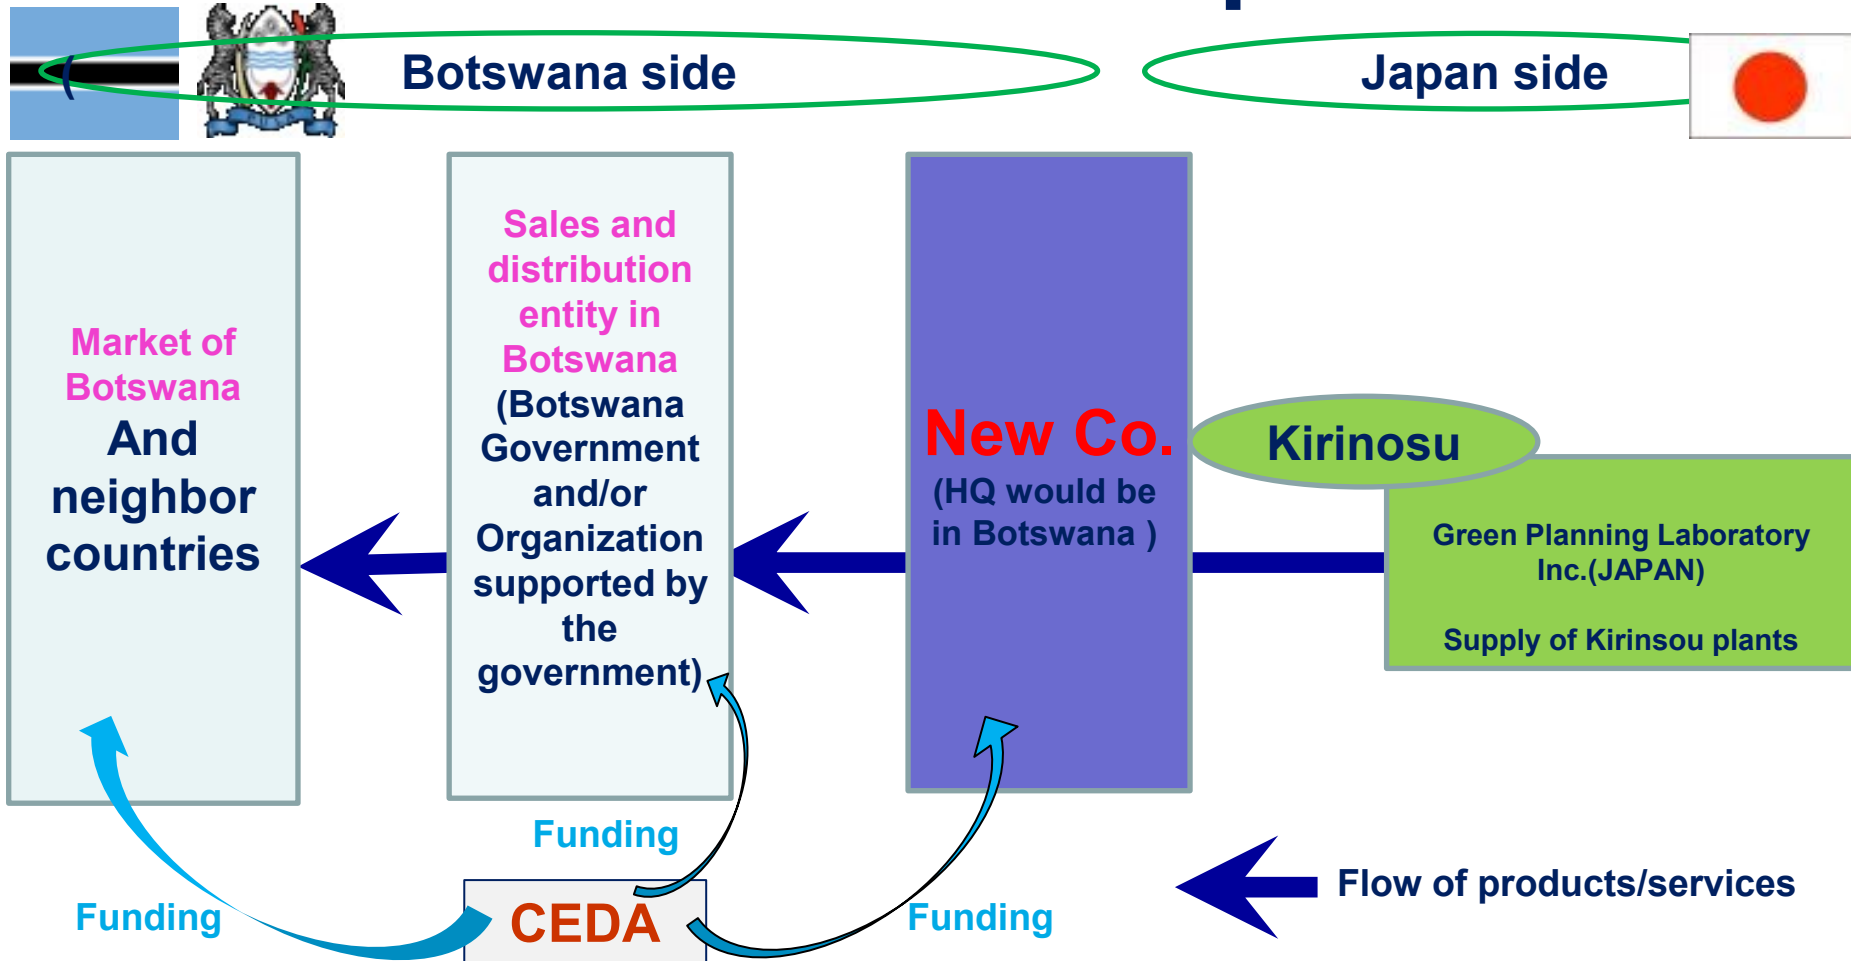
Botswana side

Japan side

Market of Botswana And neighbor countries

Sales and distribution entity in Botswana (Botswana Government and/or Organization supported by the government)

New Co. (HQ would be in Botswana )

Kirinosu

Green Planning Laboratory Inc.(JAPAN)

Supply of Kirinsou plants

Funding

Funding

CEDA

Funding

Flow of products/services